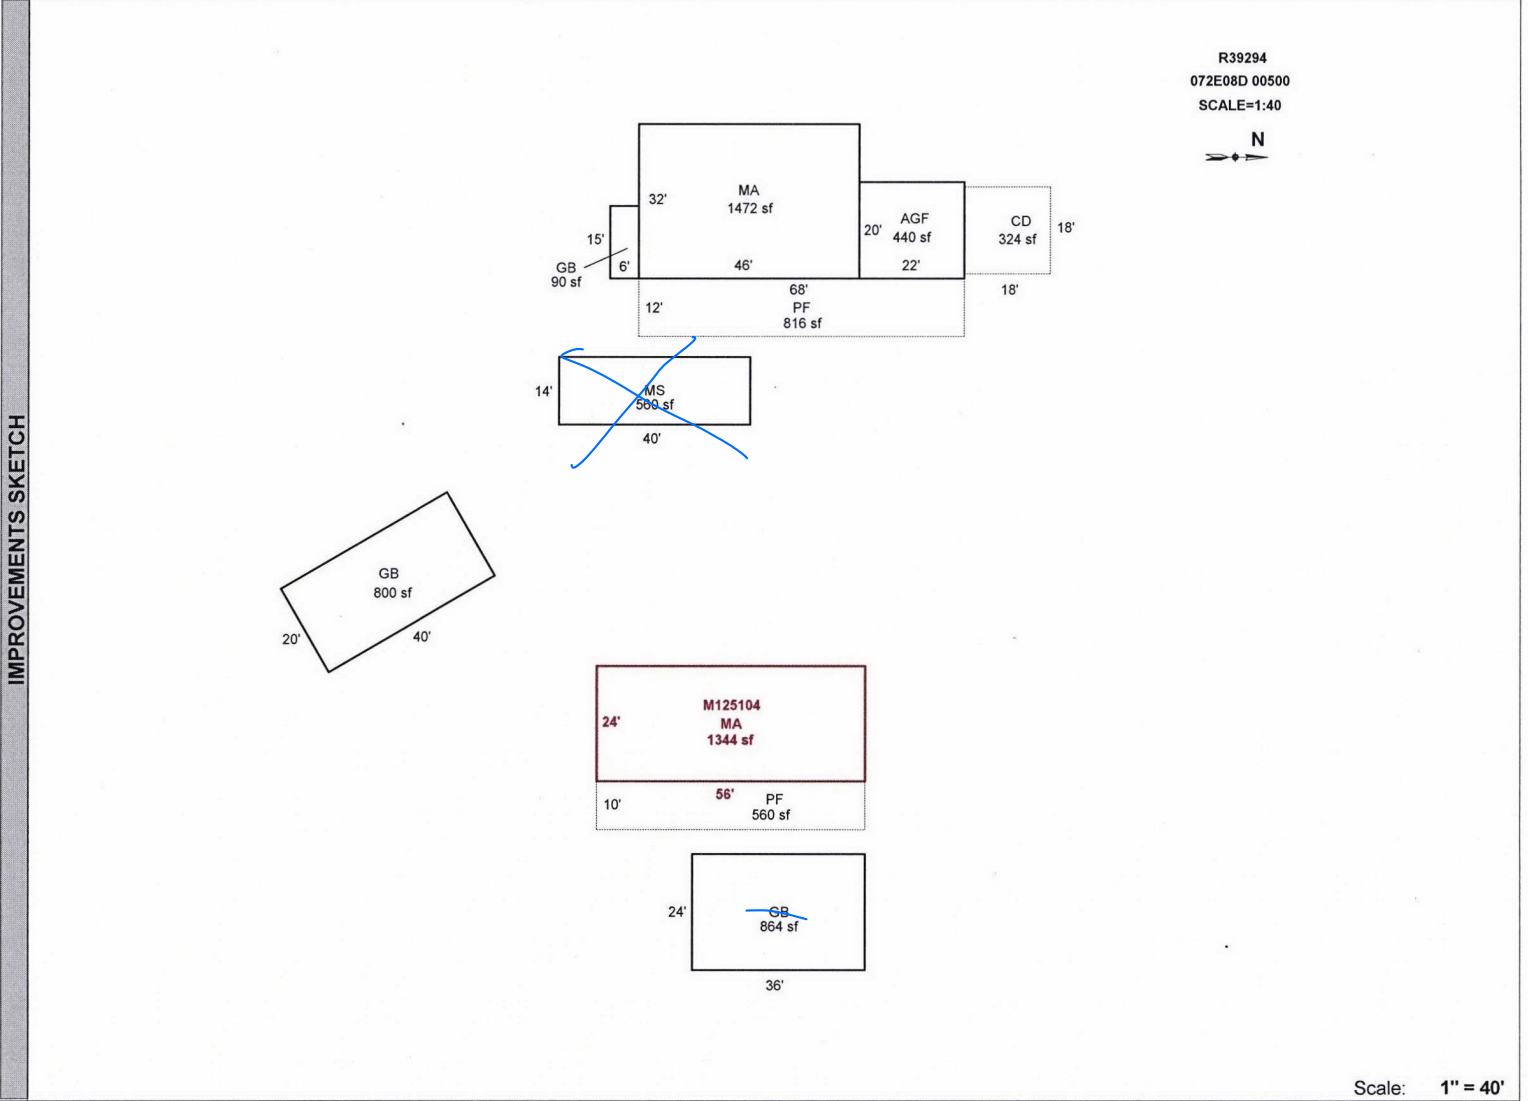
IMPROVEMENTS SKETCH

R39294
072E08D 00500
SCALE=1:40

N

MA
1472 sf
32'
46'
15'
GB
90 sf
6'
AGF
440 sf
20'
22'
CD
324 sf
18'
18'
68'
PF
816 sf
12'

MS
560 sf
14'
40'

GB
800 sf
20'
40'

M125104
MA
1344 sf
24'
56'
PF
560 sf
10'

GB
864 sf
24'
36'

Scale: 1" = 40'